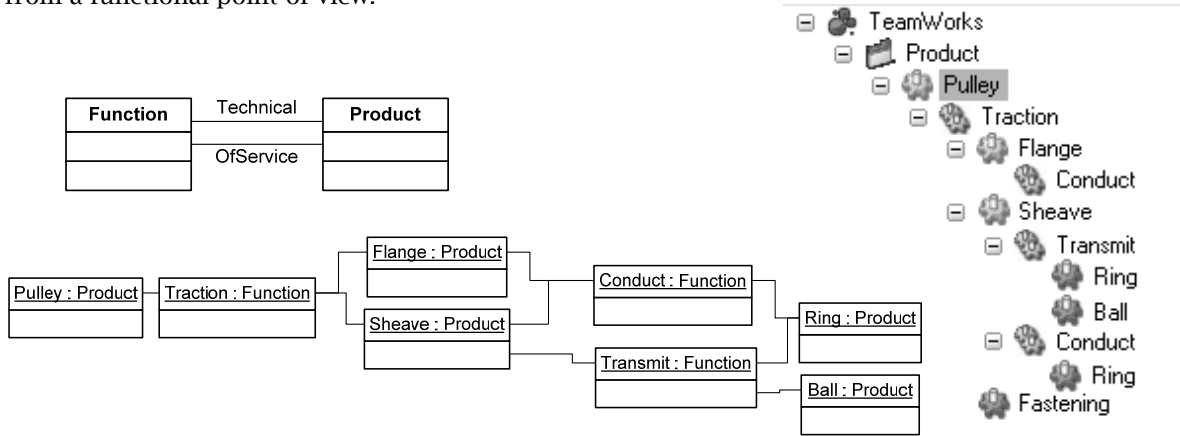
from a functional point of view.

Function
Technical
OfService
Product

Pulley : Product
Traction : Function
Flange : Product
Sheave : Product
Conduct : Function
Transmit : Function
Ring : Product
Ball : Product

TeamWorks
Product
Pulley
Traction
Flange
Conduct
Sheave
Transmit
Ring
Ball
Conduct
Ring
Fastening